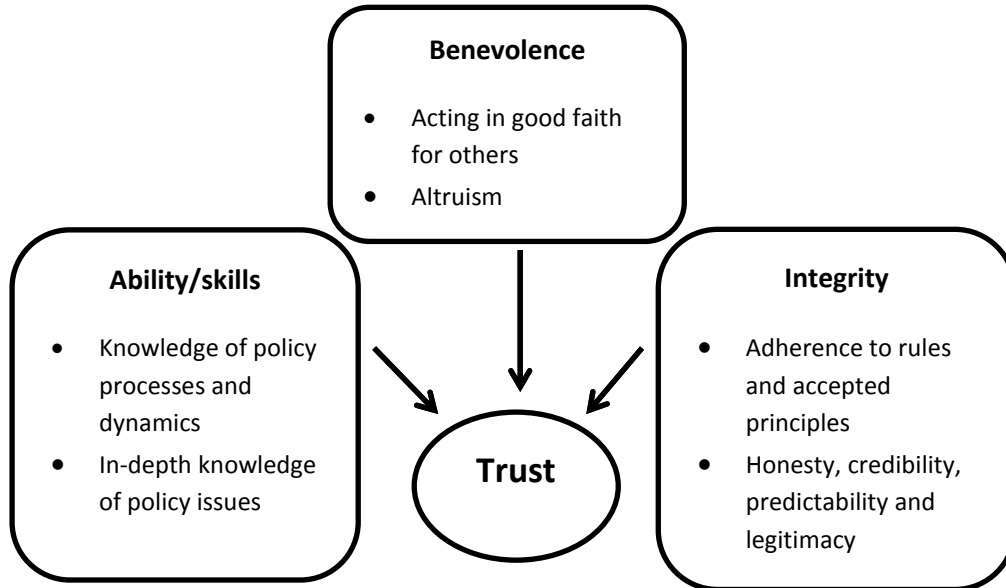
Benevolence

- Acting in good faith for others
- Altruism

Ability/skills

- Knowledge of policy processes and dynamics
- In-depth knowledge of policy issues

Trust

Integrity

- Adherence to rules and accepted principles
- Honesty, credibility, predictability and legitimacy